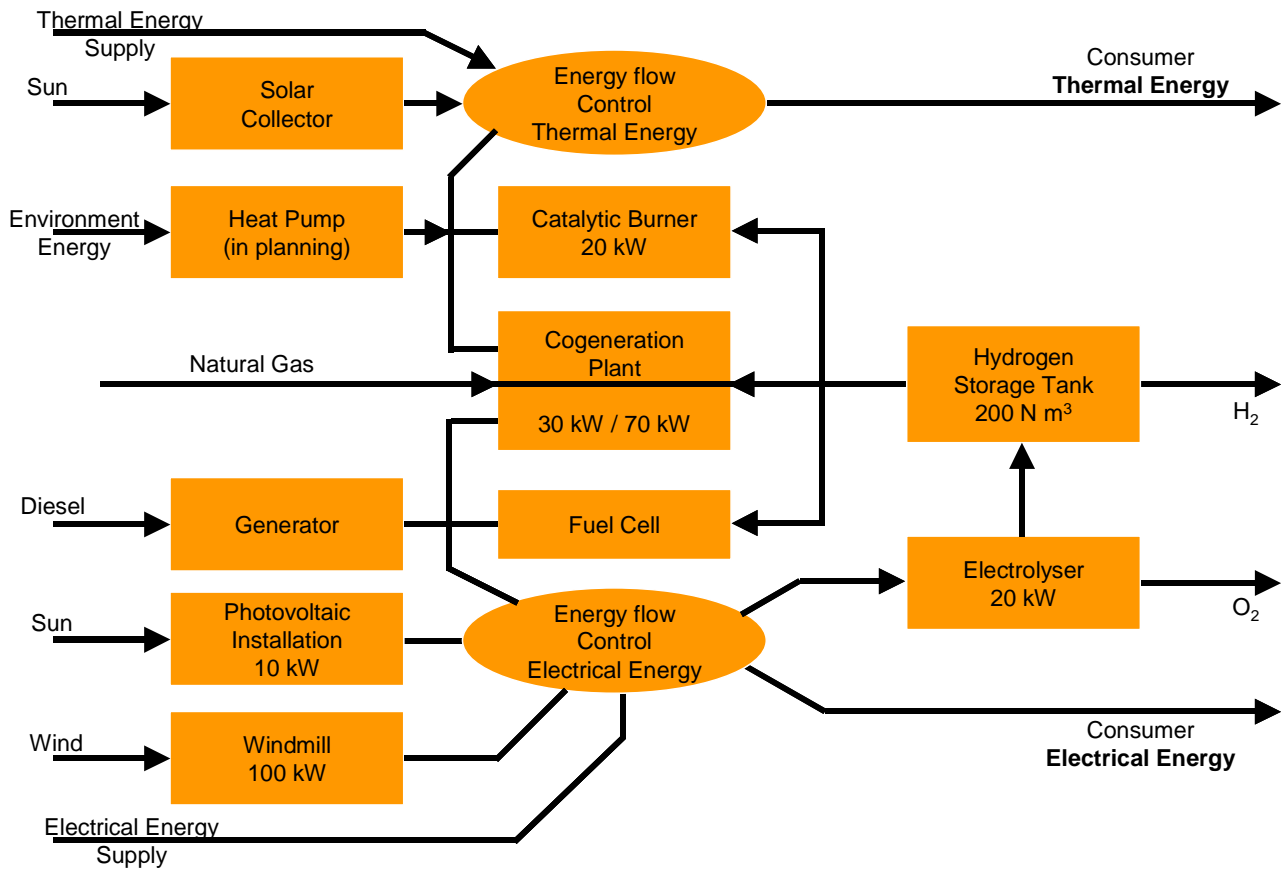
Thermal Energy Supply

Sun

Solar Collector

Energy flow Control Thermal Energy

Consumer **Thermal Energy**

Environment Energy

Heat Pump (in planning)

Catalytic Burner 20 kW

Cogeneration Plant

30 kW / 70 kW

Natural Gas

Hydrogen Storage Tank 200 N m$^3$

$H_2$

Diesel

Generator

Fuel Cell

Electrolyser 20 kW

$O_2$

Sun

Photovoltaic Installation 10 kW

Energy flow Control Electrical Energy

Wind

Windmill 100 kW

Consumer **Electrical Energy**

Electrical Energy Supply